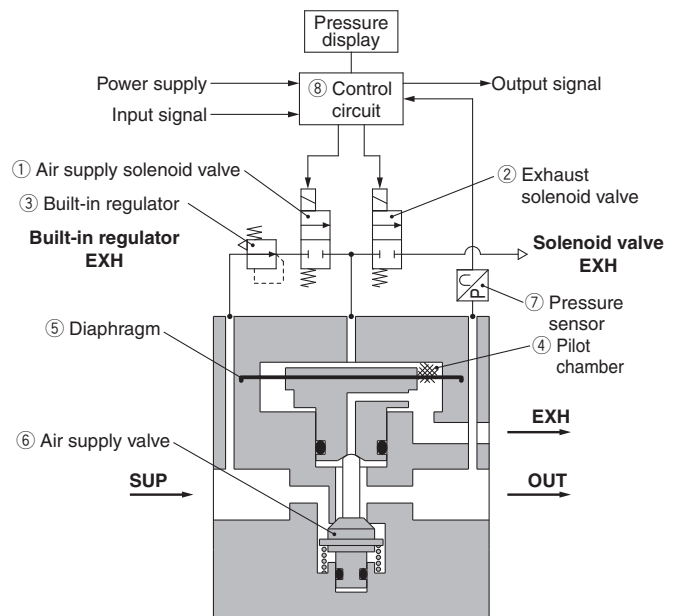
Pressure display

Power supply

⑧ Control circuit

Output signal

Input signal

① Air supply solenoid valve

② Exhaust solenoid valve

③ Built-in regulator

Built-in regulator EXH

Solenoid valve EXH

⑦ Pressure sensor

⑤ Diaphragm

④ Pilot chamber

EXH

⑥ Air supply valve

SUP

OUT